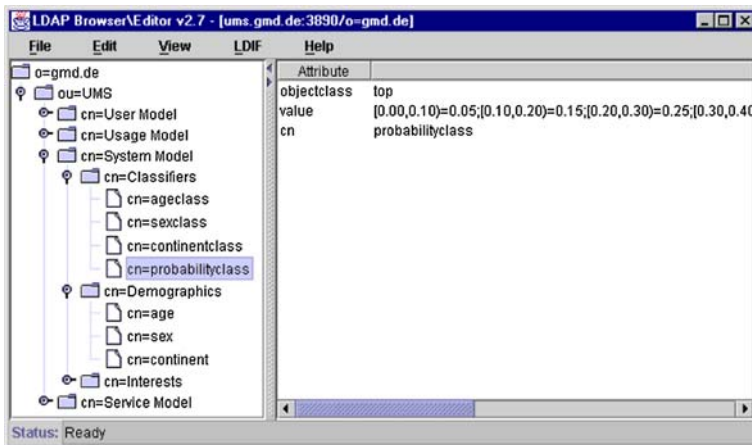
LDAP Browser\Editor v2.7 - [ums.gmd.de:3890/o=gmd.de]

File Edit View LDIF Help

o=gmd.de
ou=UMS
cn=User Model
cn=Usage Model
cn=System Model
cn=Classifiers
cn=ageclass
cn=sexclass
cn=continentclass
cn=probabilityclass
cn=Demographics
cn=age
cn=sex
cn=continent
cn=Interests
cn=Service Model

| Attribute | |
|---|---|
| objectclass | top |
| value | [0.00,0.10)=0.05;[0.10,0.20)=0.15;[0.20,0.30)=0.25;[0.30,0.40 |
| cn | probabilityclass |

Status: Ready